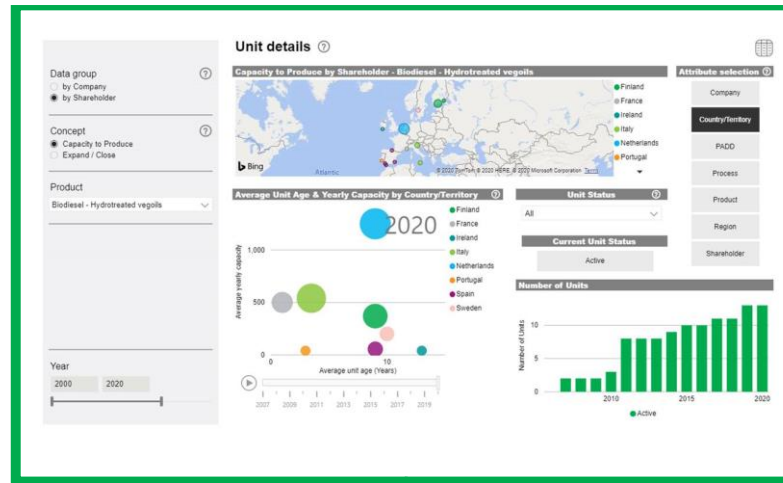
Unit details ⓘ

Data group ⓘ
by Company
by Shareholder

Concept ⓘ
Capacity to Produce
Expand / Close

Product
Biodiesel - Hydrotreated vegoils

Year
2000 2020

Capacity to Produce by Shareholder - Biodiesel - Hydrotreated vegoils

Finland
France
Ireland
Italy
Netherlands
Portugal

Bing
Atlantic
© 2020 TomTom © 2020 HERE © 2020 Microsoft Corporation Terms

Attribute selection ⓘ
Company
Country/Territory
PADD
Process
Product
Region
Shareholder

Average Unit Age & Yearly Capacity by Country/Territory ⓘ

2020
1,000
500
0
Average yearly capacity
0
10
Average unit age (Years)
2007 2009 2011 2013 2015 2017 2019

Finland
France
Ireland
Italy
Netherlands
Portugal
Spain
Sweden

Unit Status ⓘ
All

Current Unit Status
Active

Number of Units
10
5
0
Number of Units
2010
2015
2020
Active